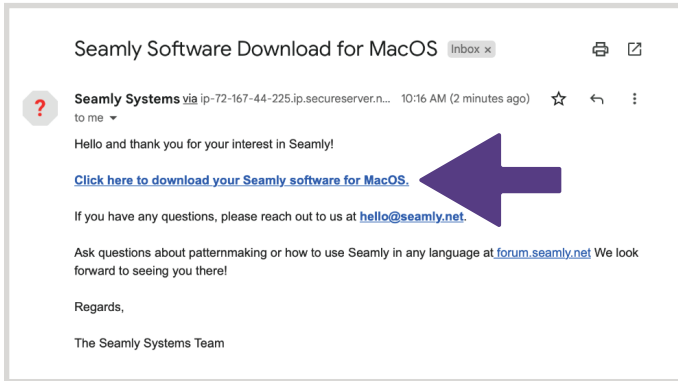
Seamly Software Download for MacOS Inbox ×

?

Seamly Systems via ip-72-167-44-225.ip.secureserver.n... 10:16 AM (2 minutes ago)

to me

Hello and thank you for your interest in Seamly!

Click here to download your Seamly software for MacOS.

If you have any questions, please reach out to us at hello@seamly.net.

Ask questions about patternmaking or how to use Seamly in any language at forum.seamly.net We look forward to seeing you there!

Regards,

The Seamly Systems Team